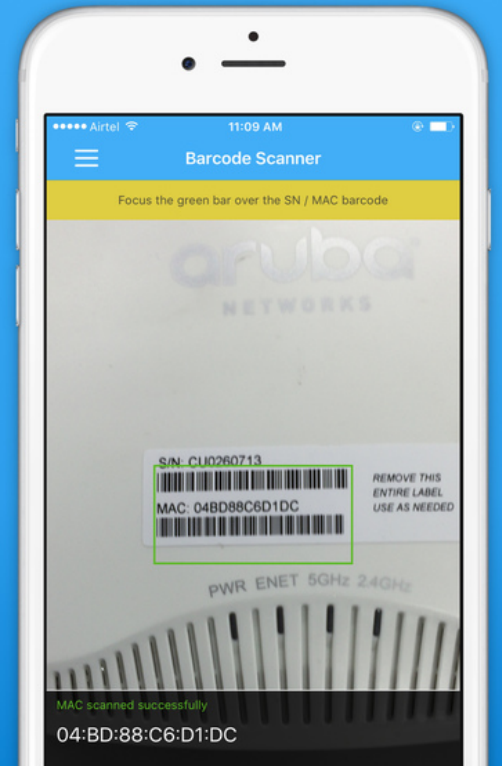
●●●●● Airtel 11:09 AM

Barcode Scanner

Focus the green bar over the SN / MAC barcode

aruba
NETWORKS

S/N: CU0260713

MAC: 04BD88C6D1DC

REMOVE THIS ENTIRE LABEL USE AS NEEDED

PWR ENET 5GHz 2.4GHz

MAC scanned successfully

04:BD:88:C6:D1:DC